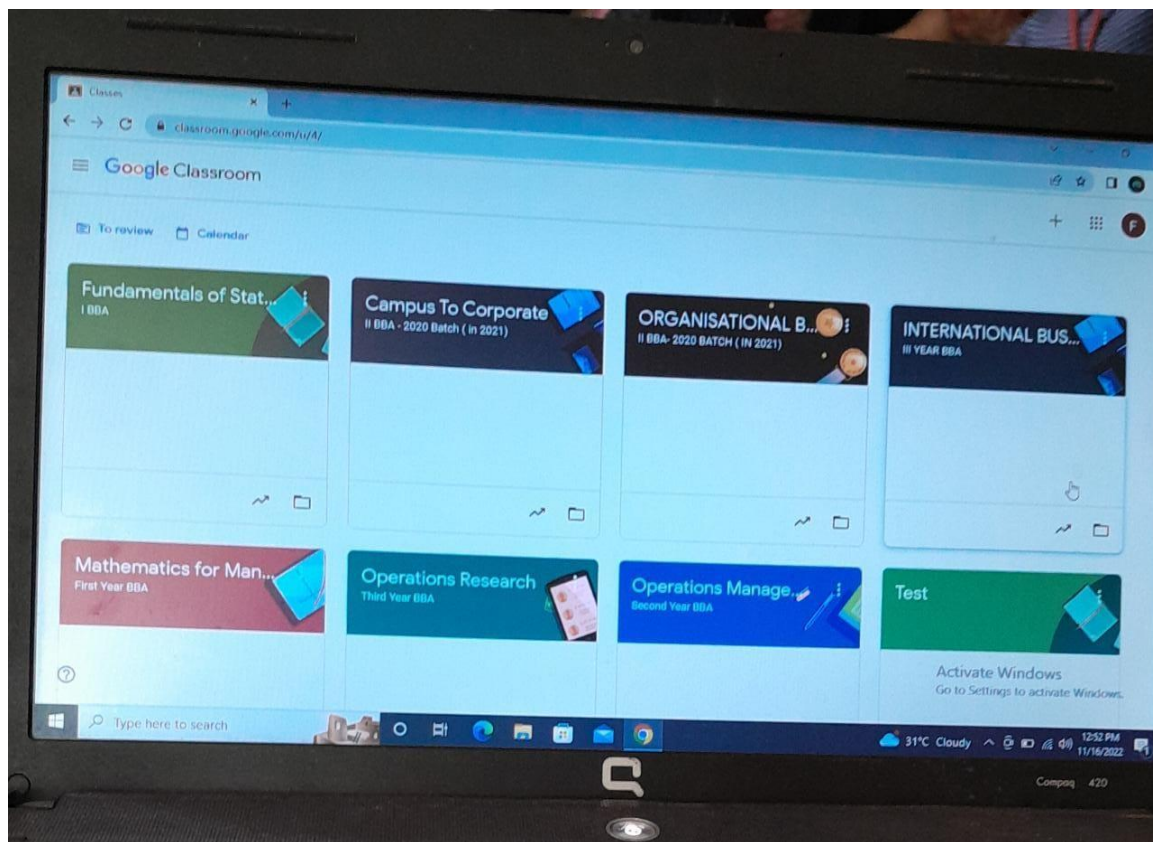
Classes

classroom.google.com/u/4/

Google Classroom

To review Calendar

F

Fundamentals of Stat...
I BBA

Campus To Corporate
II BBA - 2020 Batch ( in 2021)

ORGANISATIONAL B...
II BBA- 2020 BATCH ( IN 2021)

INTERNATIONAL BUS...
III YEAR BBA

Mathematics for Man...
First Year BBA

Operations Research
Third Year BBA

Operations Manage...
Second Year BBA

Test

Activate Windows
Go to Settings to activate Windows.

Type here to search

31°C Cloudy

12:52 PM
11/16/2022

Compaq 420